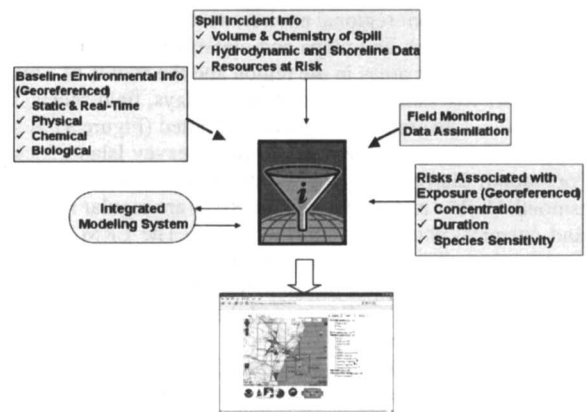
Spill Incident Info
✓ Volume & Chemistry of Spill
✓ Hydrodynamic and Shoreline Data
✓ Resources at Risk

Baseline Environmental Info (Georeferenced)
✓ Static & Real-Time
✓ Physical
✓ Chemical
✓ Biological

Field Monitoring Data Assimilation

Risks Associated with Exposure (Georeferenced)
✓ Concentration
✓ Duration
✓ Species Sensitivity

Integrated Modeling System

i